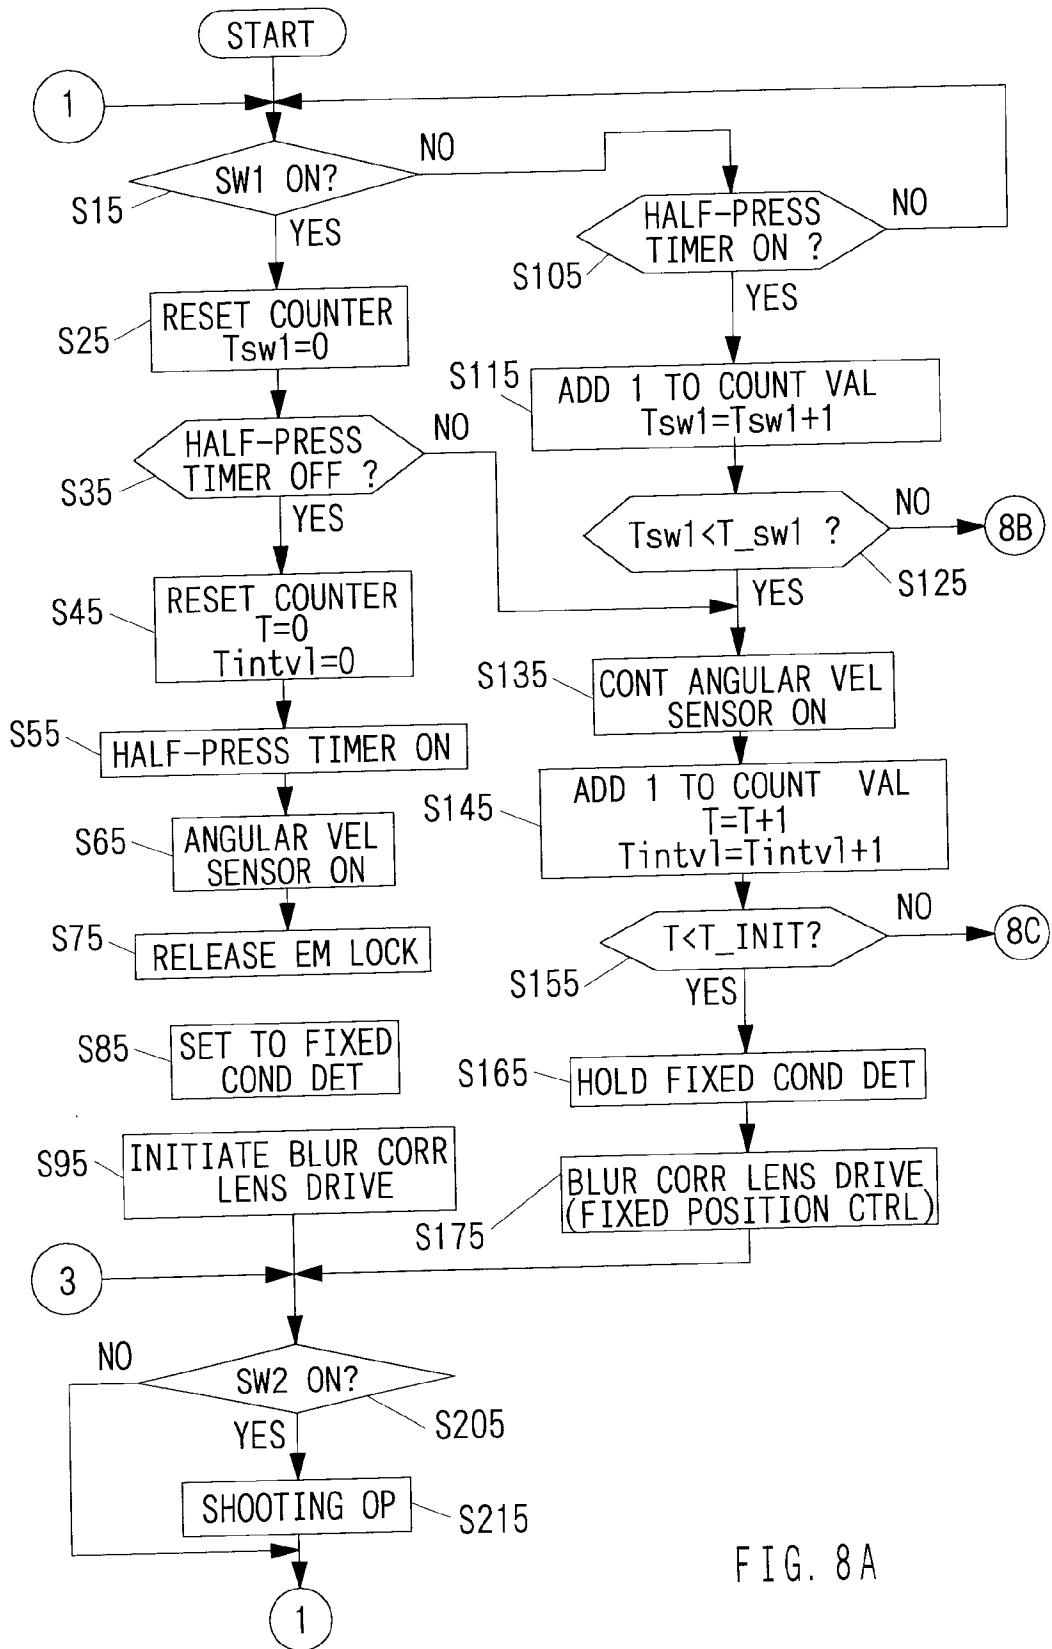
START

1

SW1 ON?
S15
NO
YES

HALF-PRESS TIMER ON ?
S105
NO
YES

S25
RESET COUNTER Tsw1=0

S115
ADD 1 TO COUNT VAL Tsw1=Tsw1+1

HALF-PRESS TIMER OFF ?
S35
NO
YES

Tsw1<T_sw1 ?
NO
8B
S125
YES

S45
RESET COUNTER T=0 Tintvl=0

S135
CONT ANGULAR VEL SENSOR ON

S55
HALF-PRESS TIMER ON

S145
ADD 1 TO COUNT VAL T=T+1 Tintvl=Tintvl+1

S65
ANGULAR VEL SENSOR ON

T<T_INIT?
NO
8C
S155
YES

S75
RELEASE EM LOCK

S85
SET TO FIXED COND DET

S165
HOLD FIXED COND DET

S95
INITIATE BLUR CORR LENS DRIVE

BLUR CORR LENS DRIVE (FIXED POSITION CTRL)
S175

3

NO
SW2 ON?
S205
YES

SHOOTING OP
S215

1

FIG. 8A